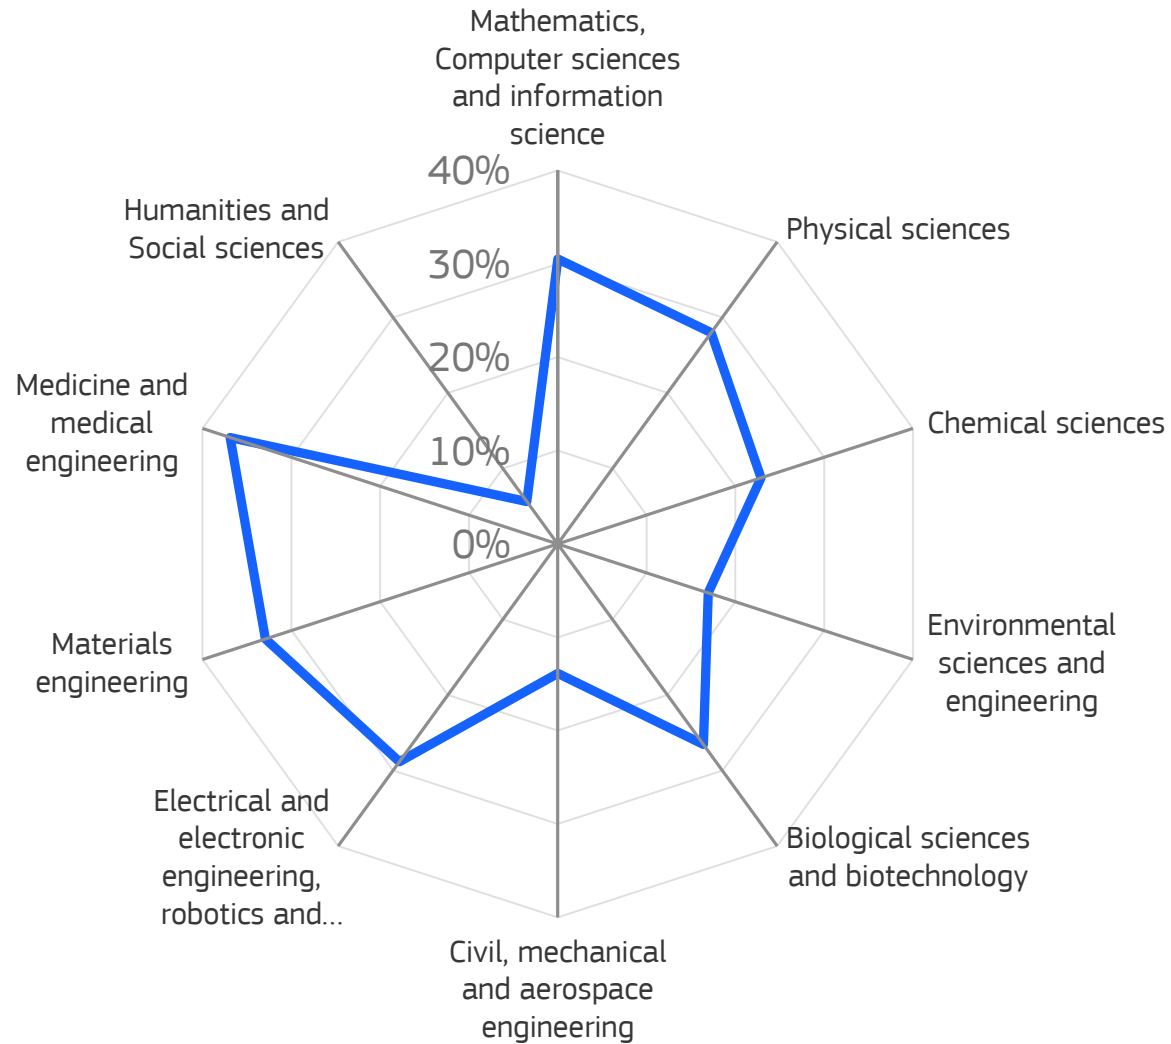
Mathematics, Computer sciences and information science

40%

30%

20%

10%

0%

Physical sciences

Chemical sciences

Environmental sciences and engineering

Biological sciences and biotechnology

Civil, mechanical and aerospace engineering

Electrical and electronic engineering, robotics and...

Materials engineering

Medicine and medical engineering

Humanities and Social sciences